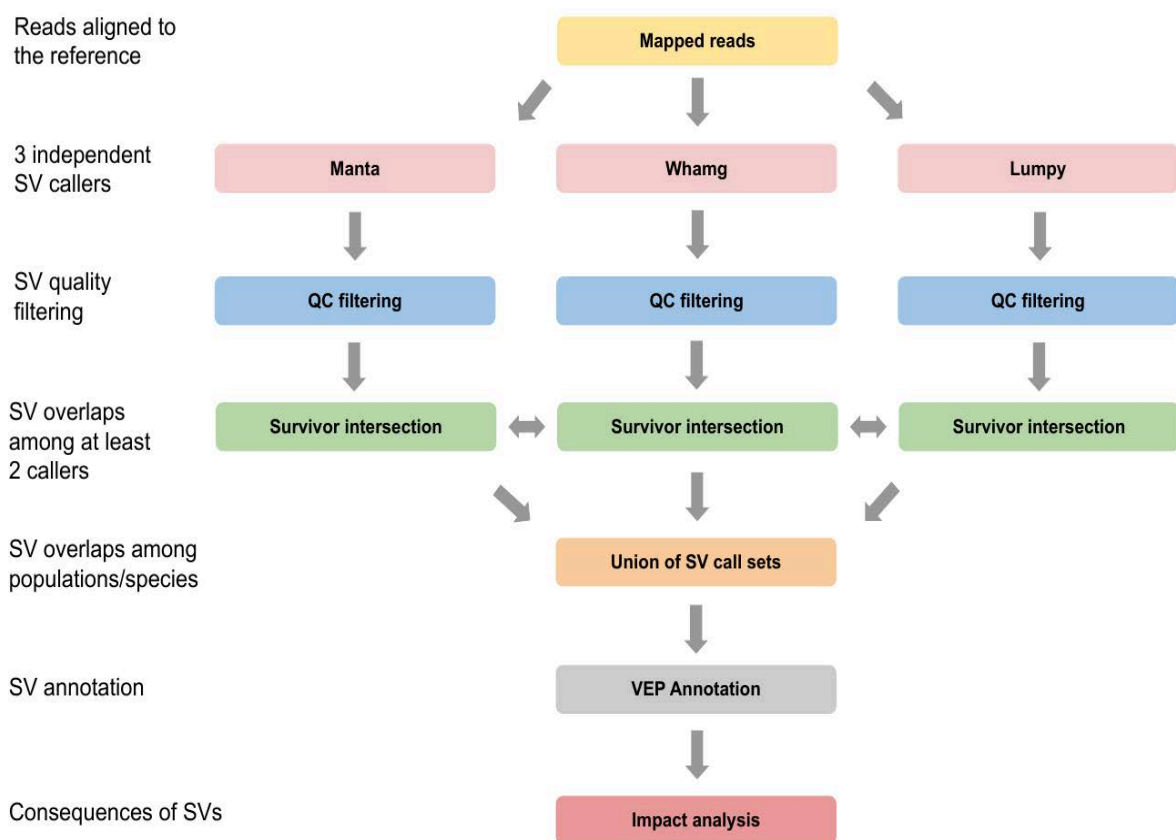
Reads aligned to the reference

Mapped reads

3 independent SV callers

Manta

Whamg

Lumpy

SV quality filtering

QC filtering

QC filtering

QC filtering

SV overlaps among at least 2 callers

Survivor intersection

Survivor intersection

Survivor intersection

SV overlaps among populations/species

Union of SV call sets

SV annotation

VEP Annotation

Consequences of SVs

Impact analysis